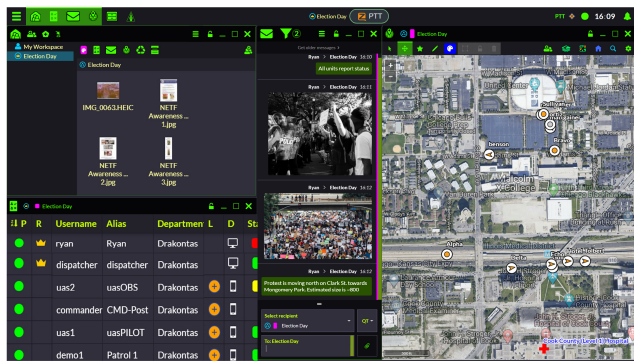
Election Day
PTT
PTT
16:09

My Workspace
Election Day

Election Day
IMG_0063.HEIC
NETF Awareness ... 1.jpg
NETF Awareness ... 2.jpg
NETF Awareness ... 3.jpg

2
Get older messages
Ryan > Election Day 16:10
All units report status
Ryan > Election Day 16:11
Ryan > Election Day 16:12
Ryan > Election Day 16:12
Protest is moving north on Clark St. towards Mongomery Park. Estimated size is ~800

Select recipient
Election Day
QT
To: Election Day

Election Day

Election Day
| P | R | Username | Alias | Departmen | L | D | St |
|---|---|---|---|---|---|---|---|
| | | ryan | Ryan | Drakontas | | | |
| | | dispatcher | dispatcher | Drakontas | | | |
| | | uas2 | uasOBS | Drakontas | | | |
| | | commander | CMD-Post | Drakontas | | | |
| | | uas1 | uasPILOT | Drakontas | | | |
| | | demo1 | Patrol 1 | Drakontas | | | |

benson
Alpha
Bravo
Jude Hobbes
Malcolm X College
Cook County Level I Hospital